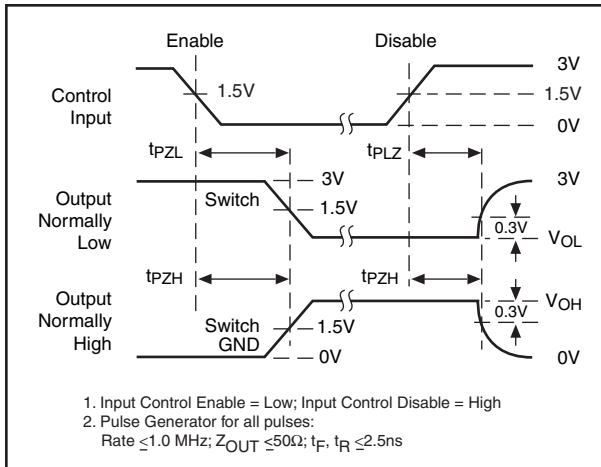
Enable

Disable

3V

1.5V

1.5V

Control Input

0V

$t_{PZL}$

$t_{PLZ}$

Output Normally Low

Switch

3V

1.5V

3V

0.3V

$V_{OL}$

$t_{PZH}$

$t_{PZH}$

Output Normally High

Switch GND

1.5V

0V

$V_{OH}$

0.3V

0V

1. Input Control Enable = Low; Input Control Disable = High
2. Pulse Generator for all pulses:
Rate $\leq$1.0 MHz; $Z_{OUT} \leq 50\Omega$; $t_F$, $t_R \leq$2.5ns